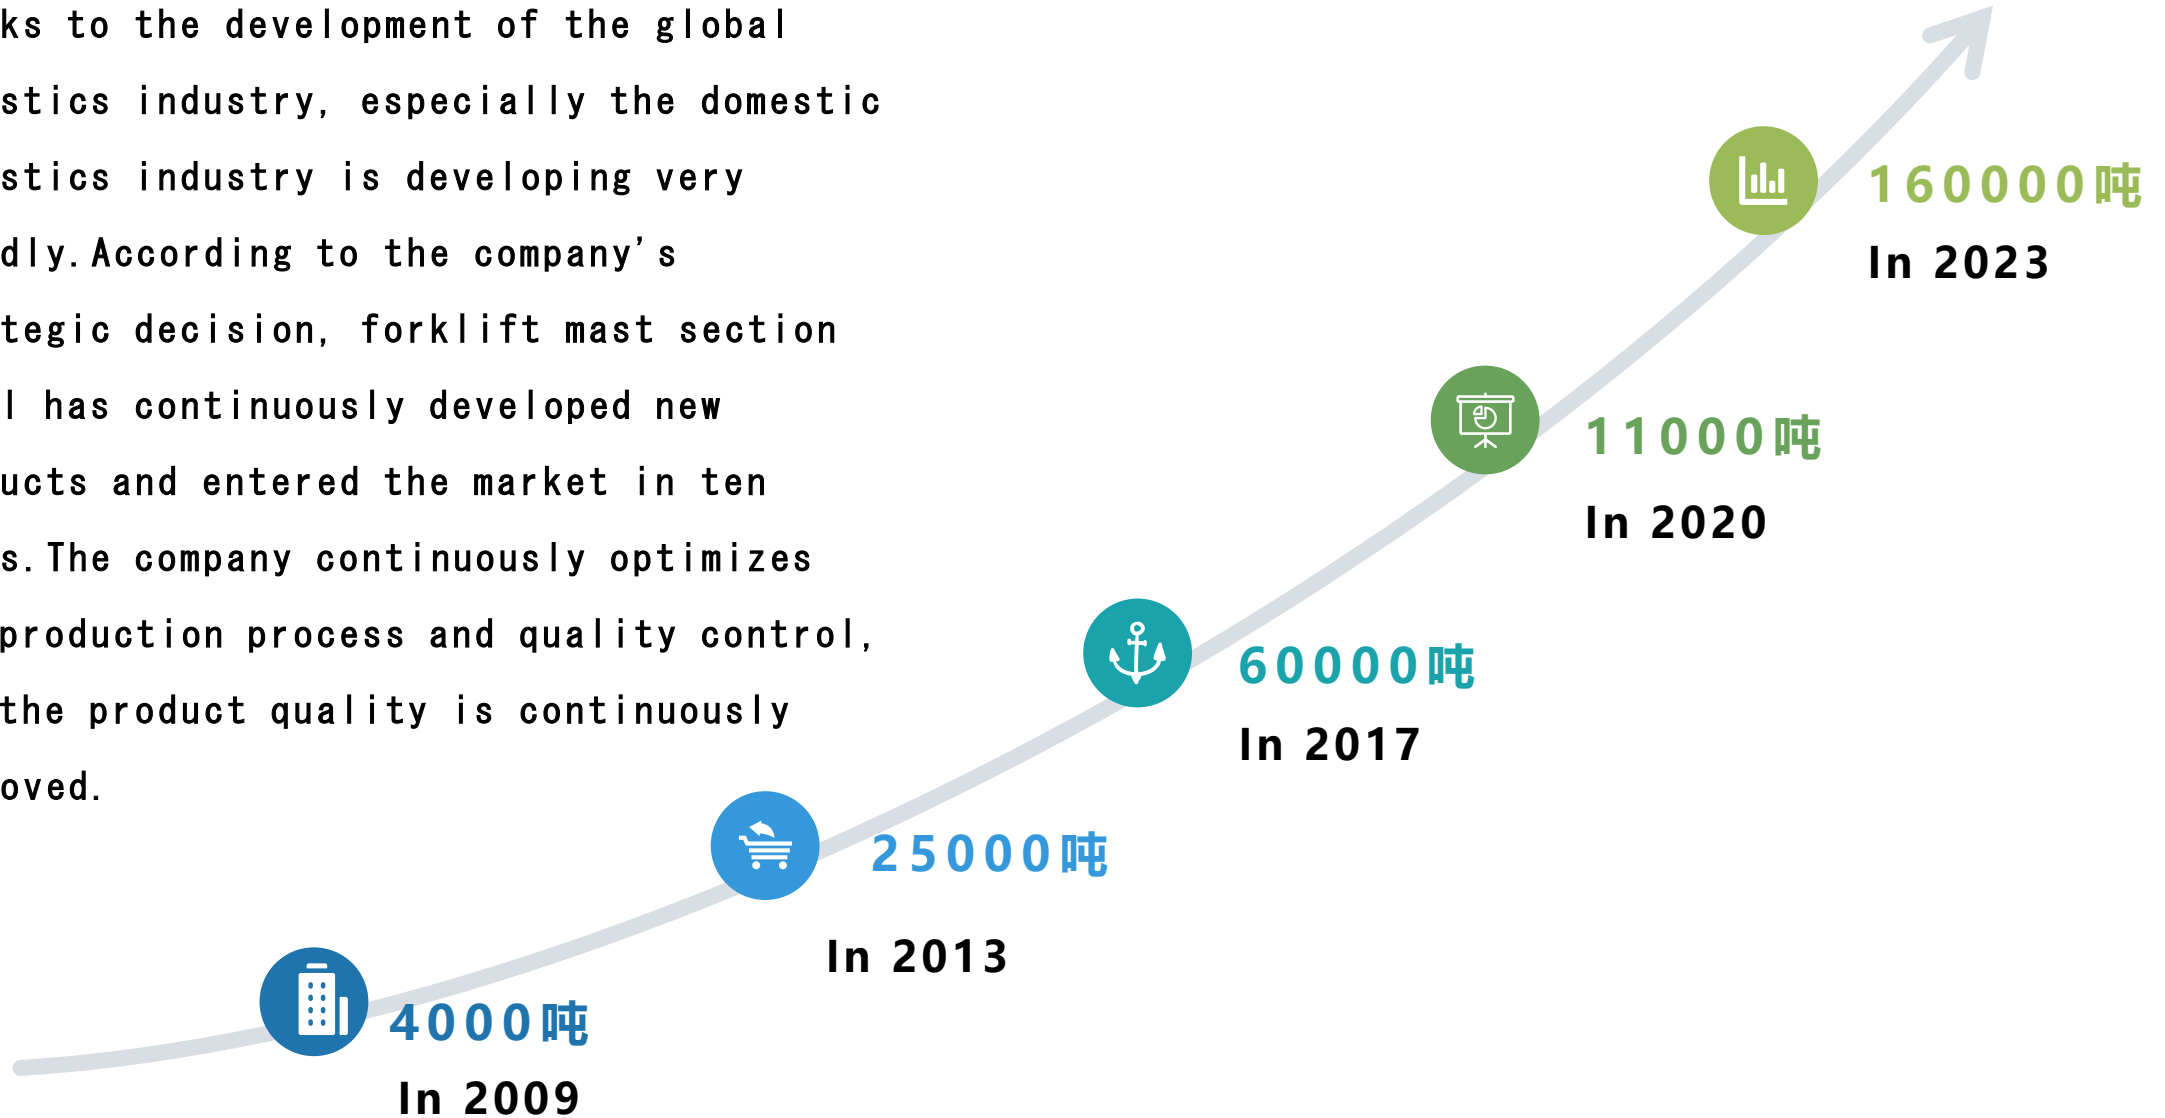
ks to the development of the global stics industry, especially the domestic stics industry is developing very dly.According to the company's tegic decision, forklift mast section l has continuously developed new ucts and entered the market in ten s.The company continuously optimizes production process and quality control, the product quality is continuously oved.

160000吨
In 2023

11000吨
In 2020

60000吨
In 2017

25000吨
In 2013

4000吨
In 2009